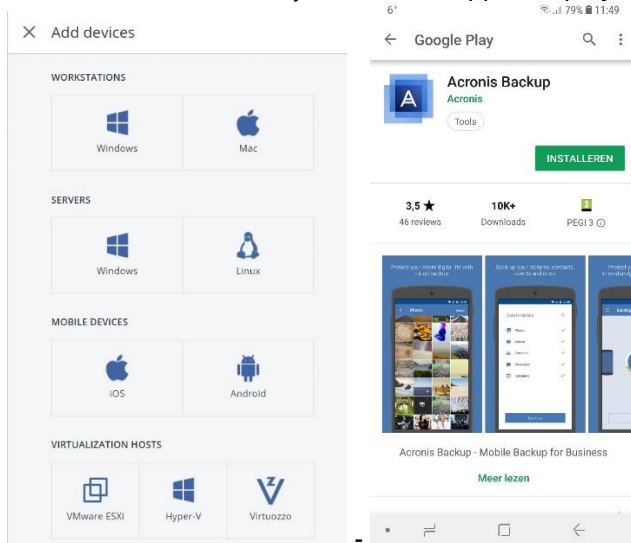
Add devices

WORKSTATIONS

Windows

Mac

SERVERS

Windows

Linux

MOBILE DEVICES

iOS

Android

VIRTUALIZATION HOSTS

VMware ESXi

Hyper-V

Virtuozzo

6°

79% 11:49

Google Play

Acronis Backup

Acronis

Tools

INSTALLEREN

3,5 ★

46 reviews

10K+

Downloads

PEGI 3

Protect your device digital life with cloud backup

Back up your pictures, contacts, and more

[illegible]

Acronis Backup - Mobile Backup for Business

Meer lezen